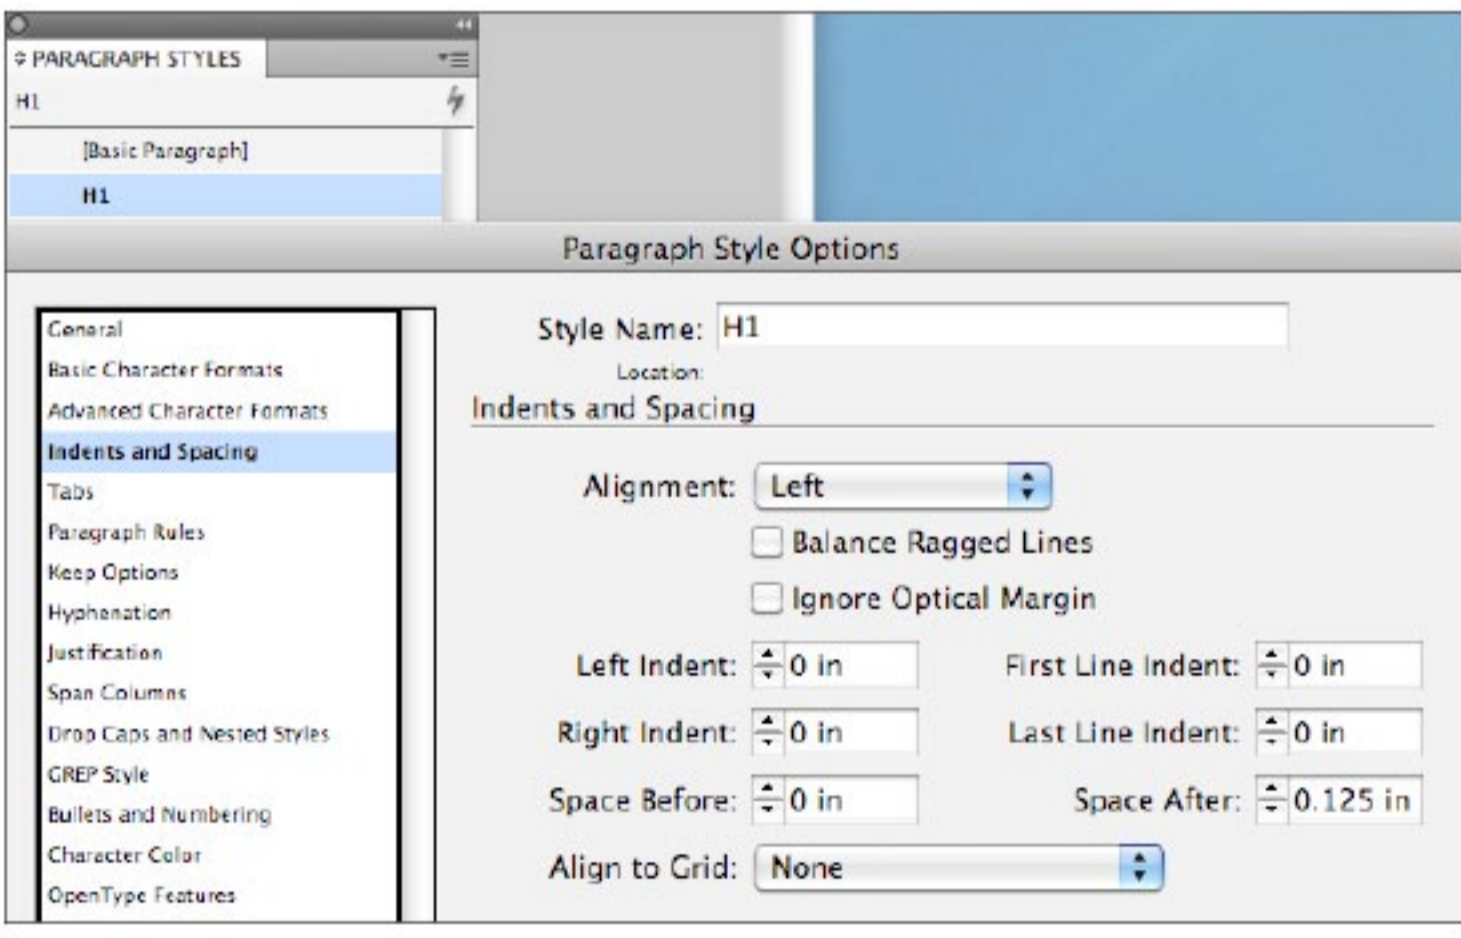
PARAGRAPH STYLES
H1
[Basic Paragraph]
H1

Paragraph Style Options

General
Basic Character Formats
Advanced Character Formats
Indents and Spacing
Tabs
Paragraph Rules
Keep Options
Hyphenation
Justification
Span Columns
Drop Caps and Nested Styles
GREP Style
Bullets and Numbering
Character Color
OpenType Features

Style Name: H1
Location:
Indents and Spacing

Alignment: Left
Balance Ragged Lines
Ignore Optical Margin

Left Indent: 0 in
First Line Indent: 0 in
Right Indent: 0 in
Last Line Indent: 0 in
Space Before: 0 in
Space After: 0.125 in
Align to Grid: None